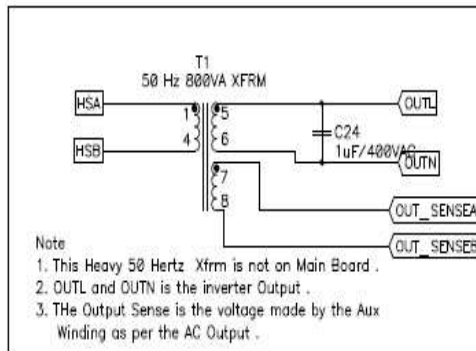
T1
50 Hz 800VA XFRM

HSA
HSB
1
4
5
6
7
8
C24
1uF/400VAC
OUTL
OUTN
OUT_SENSEA
OUT_SENSEB

Note
1. This Heavy 50 Hertz Xfrm is not on Main Board .
2. OUTL and OUTN is the inverter Output .
3. THe Output Sense is the voltage made by the Aux Winding as per the AC Output .